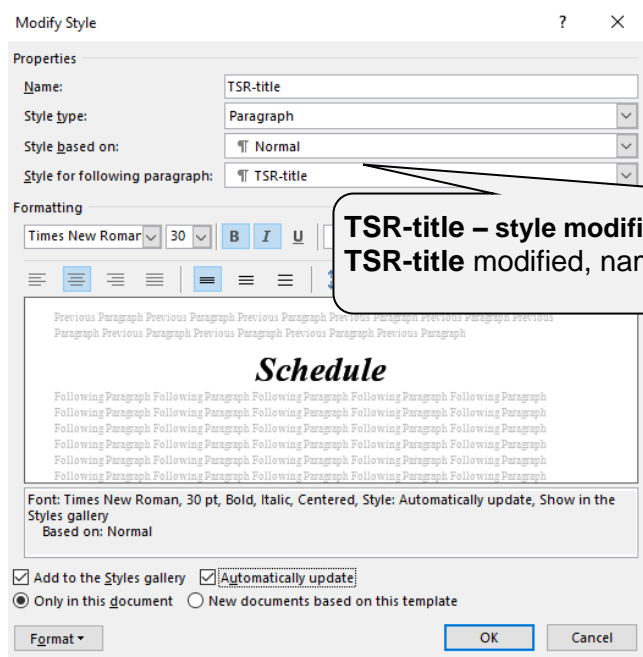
Modify Style

?

×

Properties

Name:
TSR-title

Style type:
Paragraph

Style based on:
¶ Normal

Style for following paragraph:
¶ TSR-title

Formatting

Times New Roman
30
B
I
U

TSR-title – style modifi
TSR-title modified, nar

Previous Paragraph Previous Paragraph Previous Paragraph Previous Paragraph Previous Paragraph Previous Paragraph Previous Paragraph Previous Paragraph Previous Paragraph Previous Paragraph Previous

Schedule

Following Paragraph Following Paragraph Following Paragraph Following Paragraph Following Paragraph
Following Paragraph Following Paragraph Following Paragraph Following Paragraph Following Paragraph
Following Paragraph Following Paragraph Following Paragraph Following Paragraph Following Paragraph
Following Paragraph Following Paragraph Following Paragraph Following Paragraph Following Paragraph
Following Paragraph Following Paragraph Following Paragraph Following Paragraph Following Paragraph
Following Paragraph Following Paragraph Following Paragraph Following Paragraph Following Paragraph

Font: Times New Roman, 30 pt, Bold, Italic, Centered, Style: Automatically update, Show in the Styles gallery
Based on: Normal

☑ Add to the Styles gallery ☑ Automatically update
◉ Only in this document ○ New documents based on this template

Format ▾

OK

Cancel